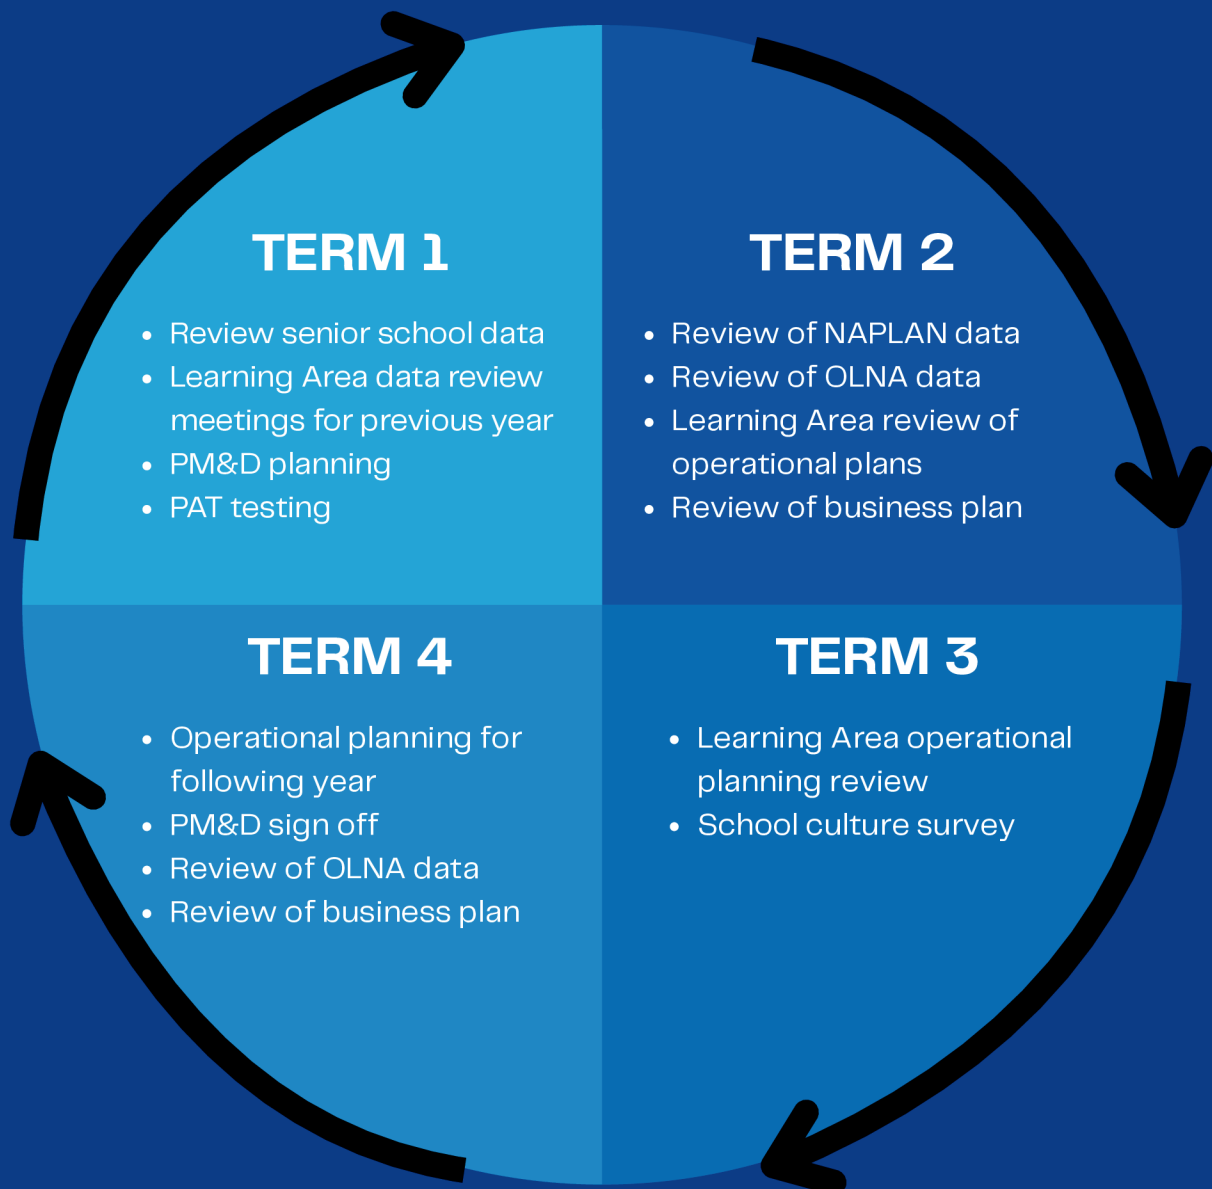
TERM 1

- Review senior school data
- Learning Area data review meetings for previous year
- PM&D planning
- PAT testing

TERM 2

- Review of NAPLAN data
- Review of OLNA data
- Learning Area review of operational plans
- Review of business plan

TERM 4

- Operational planning for following year
- PM&D sign off
- Review of OLNA data
- Review of business plan

TERM 3

- Learning Area operational planning review
- School culture survey